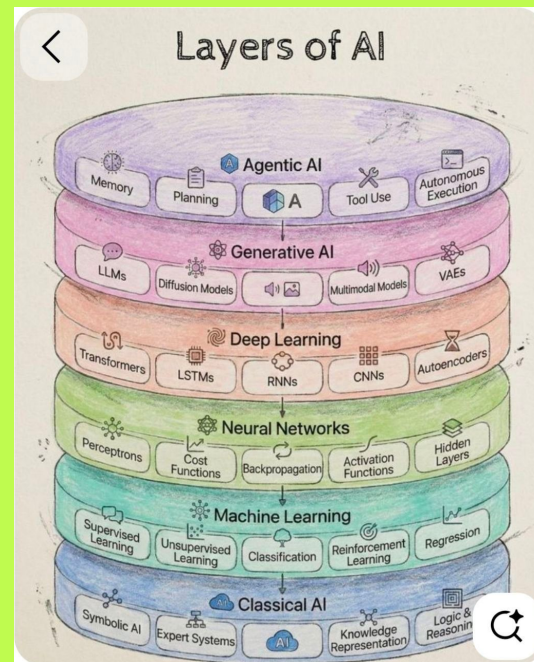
Layers of AI

Agentic AI

Memory

Planning

A

Tool Use

Autonomous Execution

Generative AI

LLMs

Diffusion Models

Multimodal Models

VAEs

Deep Learning

Transformers

LSTMs

RNNs

CNNs

Autoencoders

Neural Networks

Perceptrons

Cost Functions

Backpropagation

Activation Functions

Hidden Layers

Machine Learning

Supervised Learning

Unsupervised Learning

Classification

Reinforcement Learning

Regression

Classical AI

Symbolic AI

Expert Systems

AI

Knowledge Representation

Logic & Reasoning